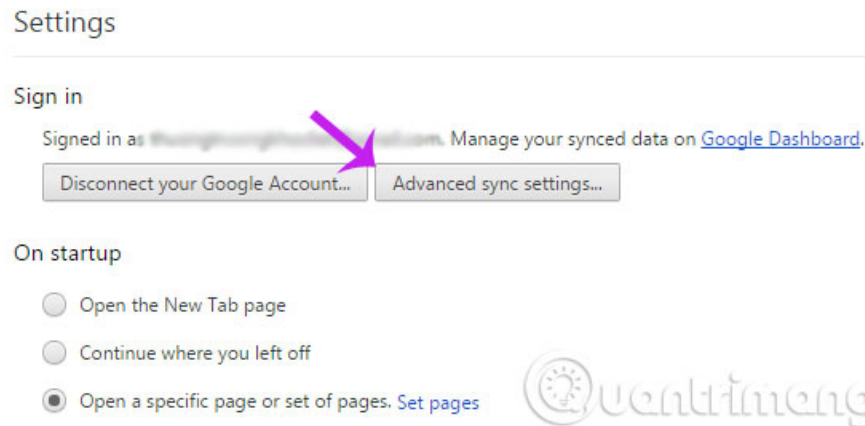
Settings

Sign in

Signed in a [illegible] Manage your synced data on Google Dashboard.

Disconnect your Google Account... Advanced sync settings...

On startup

Open the New Tab page

Continue where you left off

Open a specific page or set of pages. Set pages

Quantrimang